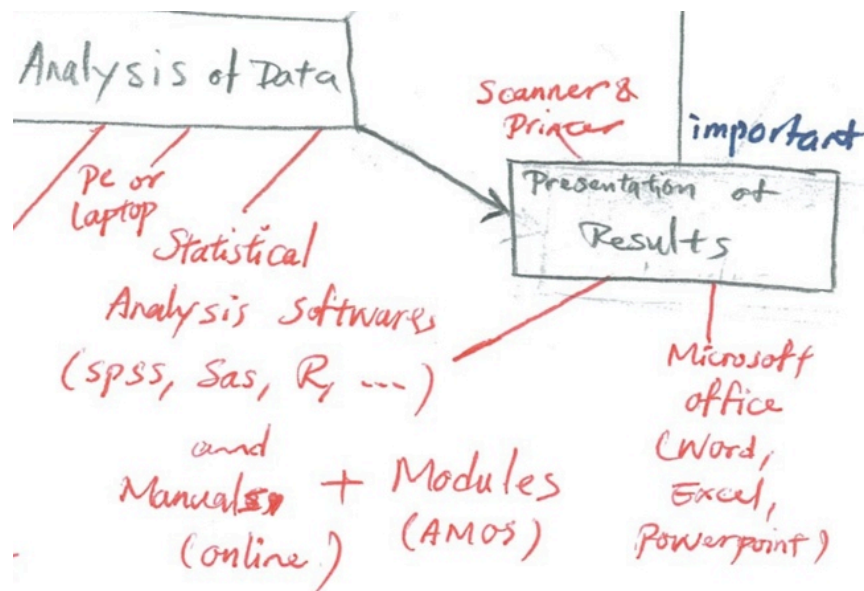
Analysis of Data

Scanner & Printer

important

Pc or laptop

Presentation of Results

Statistical Analysis Softwares (SPSS, Sas, R, ...)

and Manuals (online)

+ Modules (AMOS)

Microsoft office (Word, Excel, Powerpoint)